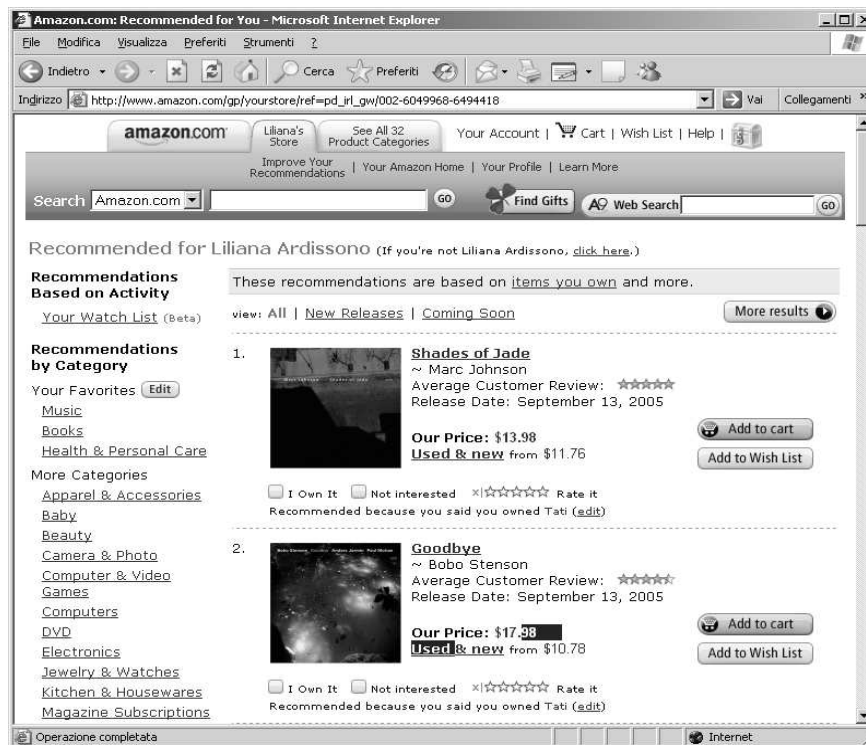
Amazon.com: Recommended for You - Microsoft Internet Explorer

File Modifica Visualizza Preferiti Strumenti ?

Indietro Cerca Preferiti

Indirizzo http://www.amazon.com/gp/yourstore/ref=pd_irl_gw/002-6049968-6494418 Vai Collegamenti

amazon.com Liliana's Store See All 32 Product Categories Your Account | Cart | Wish List | Help |

Improve Your Recommendations | Your Amazon Home | Your Profile | Learn More

Search Amazon.com GO Find Gifts Web Search GO

Recommended for Liliana Ardissono (If you're not Liliana Ardissono, click here.)

Recommendations Based on Activity

Your Watch List (Beta)

Recommendations by Category

Your Favorites Edit

Music

Books

Health & Personal Care

More Categories

Apparel & Accessories

Baby

Beauty

Camera & Photo

Computer & Video Games

Computers

DVD

Electronics

Jewelry & Watches

Kitchen & Housewares

Magazine Subscriptions

These recommendations are based on items you own and more.

view: All | New Releases | Coming Soon More results

1. Shades of Jade
~ Marc Johnson
Average Customer Review:
Release Date: September 13, 2005
Our Price: $13.98
Used & new from $11.76
Add to cart
Add to Wish List
I Own It Not interested Rate it
Recommended because you said you owned Tati (edit)

2. Goodbye
~ Bobo Stenson
Average Customer Review:
Release Date: September 13, 2005
Our Price: $17.98
Used & new from $10.78
Add to cart
Add to Wish List
I Own It Not interested Rate it
Recommended because you said you owned Tati (edit)

Operazione completata Internet